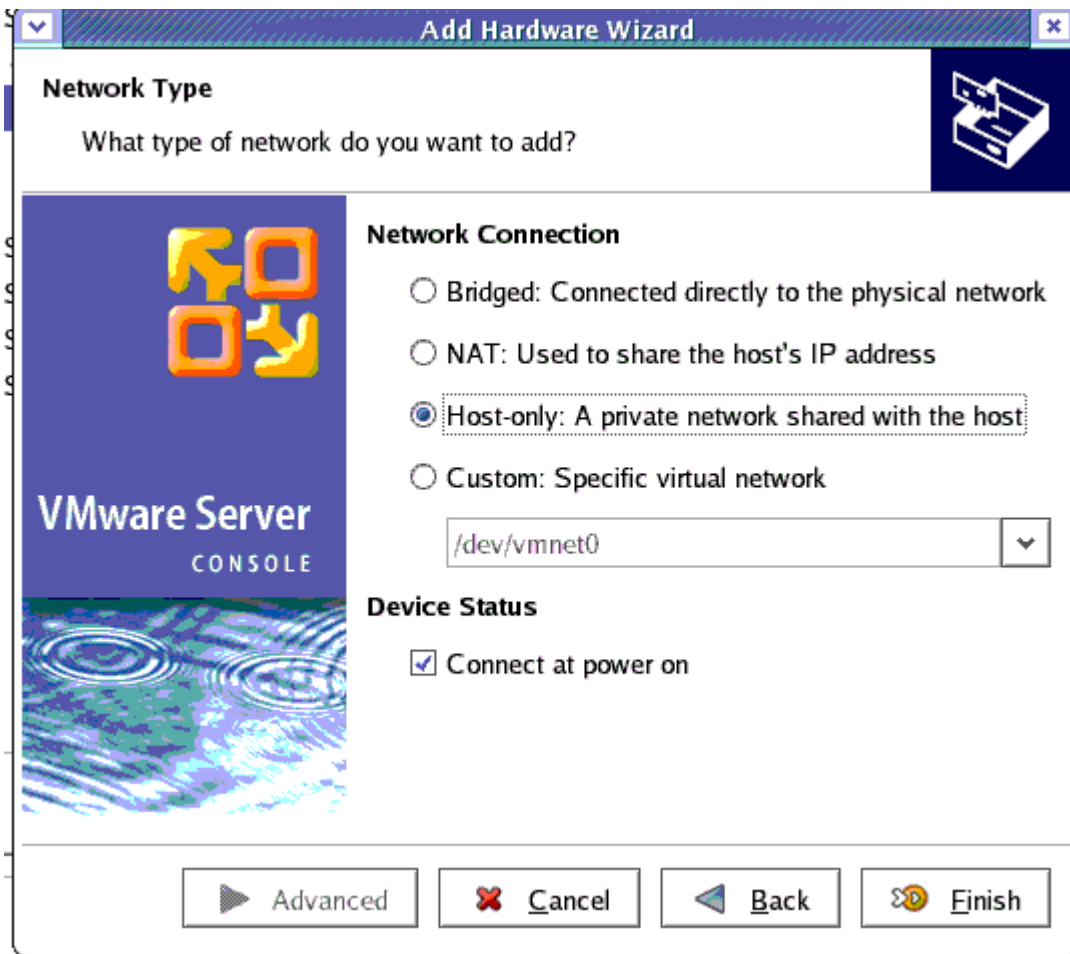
Add Hardware Wizard

Network Type

What type of network do you want to add?

VMware Server
CONSOLE

Network Connection

Bridged: Connected directly to the physical network

NAT: Used to share the host's IP address

Host-only: A private network shared with the host

Custom: Specific virtual network

/dev/vmnet0

Device Status

Connect at power on

Advanced
Cancel
Back
Finish